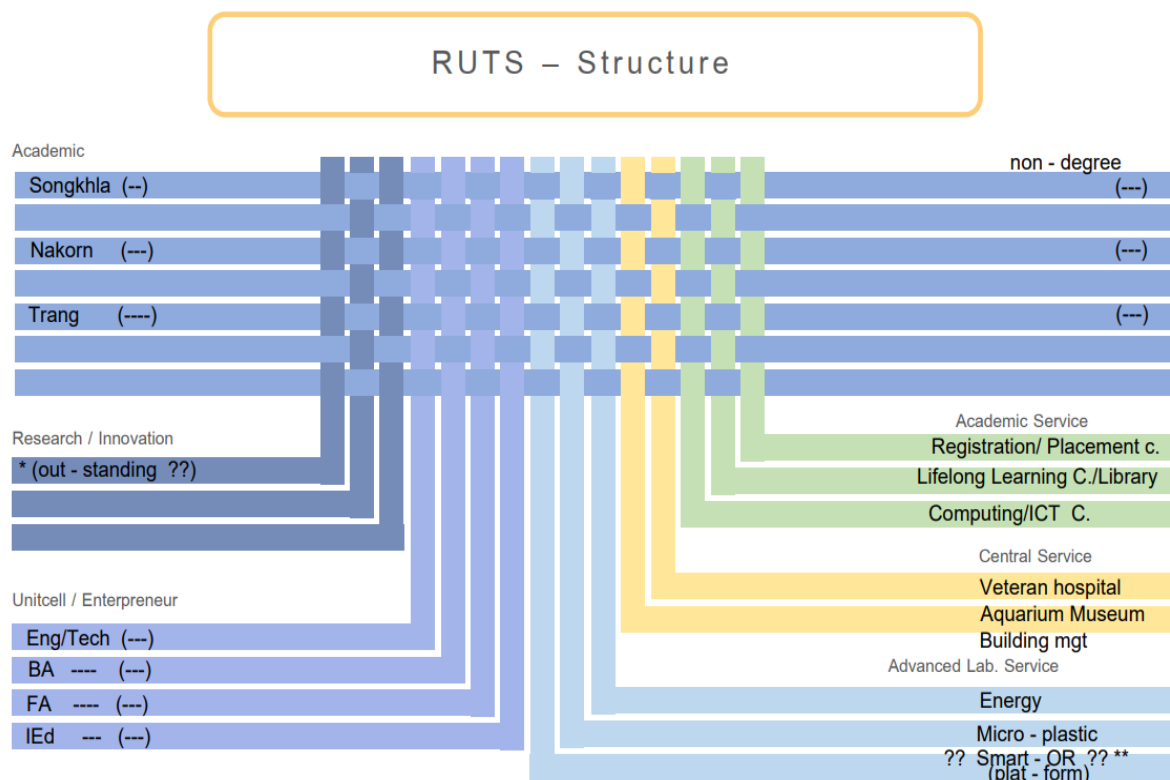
RUTS – Structure

Academic

Songkhla (--)

Nakorn (---)

Trang (----)

non - degree

(---)

(---)

(---)

Research / Innovation

* (out - standing ??)

Unitcell / Enterpreneur

Eng/Tech (---)

BA ---- (---)

FA ---- (---)

IEd --- (---)

Academic Service

Registration/ Placement c.

Lifelong Learning C./Library

Computing/ICT C.

Central Service

Veteran hospital

Aquarium Museum

Building mgt

Advanced Lab. Service

Energy

Micro - plastic

?? Smart - OR ?? **

(plat - form)